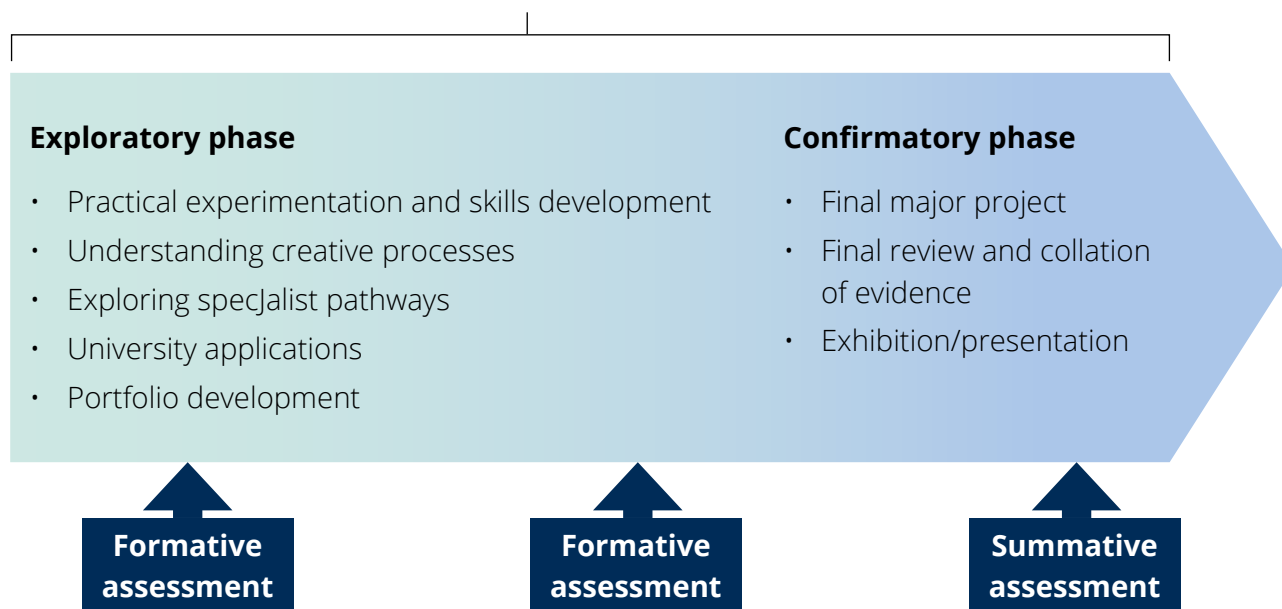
Exploratory phase

- Practical experimentation and skills development
- Understanding creative processes
- Exploring specJalist pathways
- University applications
- Portfolio development

Confirmatory phase

- Final major project
- Final review and collation of evidence
- Exhibition/presentation

Formative assessment

Formative assessment

Summative assessment